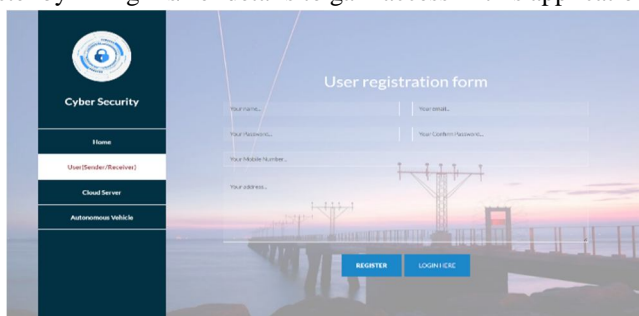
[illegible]

Cyber Security

Home

User(Sender/Receiver)

Cloud Server

Autonomous Vehicle

User registration form

Your name...

Your email...

Your Password...

Your Confirm Password...

Your Mobile Number...

Your address...

REGISTER

LOGIN HERE